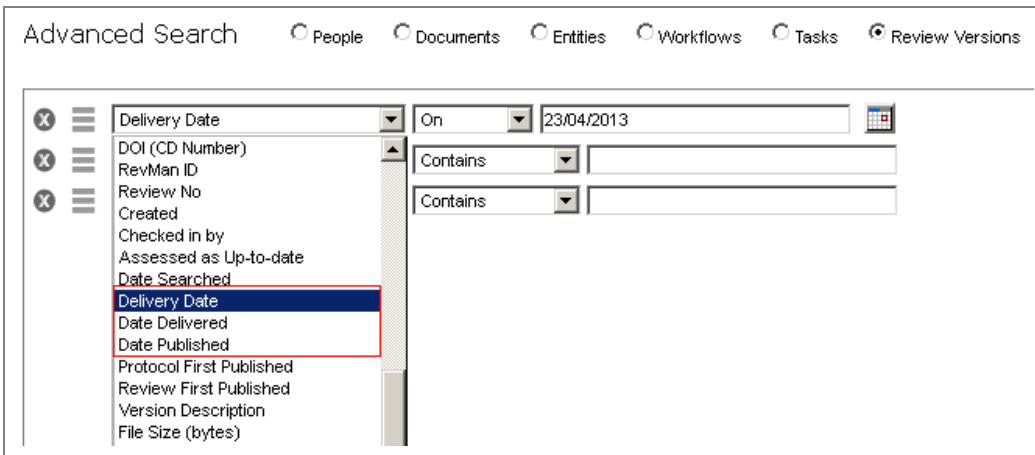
Advanced Search

People
Documents
Entities
Workflows
Tasks
Review Versions

Delivery Date
On
23/04/2013

DOI (CD Number)
RevMan ID
Review No
Created
Checked in by
Assessed as Up-to-date
Date Searched
Delivery Date
Date Delivered
Date Published
Protocol First Published
Review First Published
Version Description
File Size (bytes)

Contains

Contains